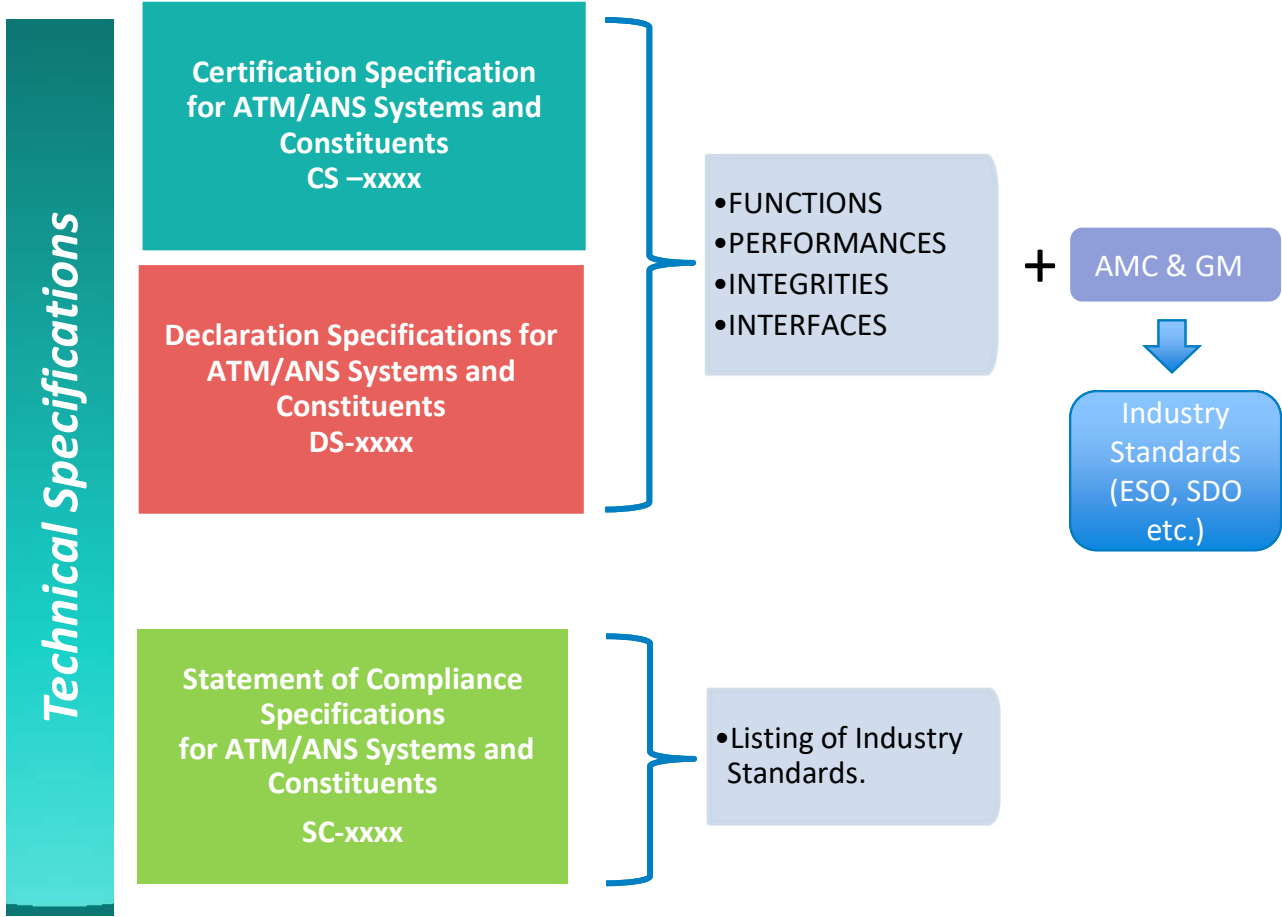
Technical Specifications

Certification Specification for ATM/ANS Systems and Constituents
CS –xxxx

Declaration Specifications for ATM/ANS Systems and Constituents
DS-xxxx

•FUNCTIONS
•PERFORMANCES
•INTEGRITIES
•INTERFACES

+

AMC & GM

Industry Standards (ESO, SDO etc.)

Statement of Compliance Specifications for ATM/ANS Systems and Constituents
SC-xxxx

•Listing of Industry Standards.